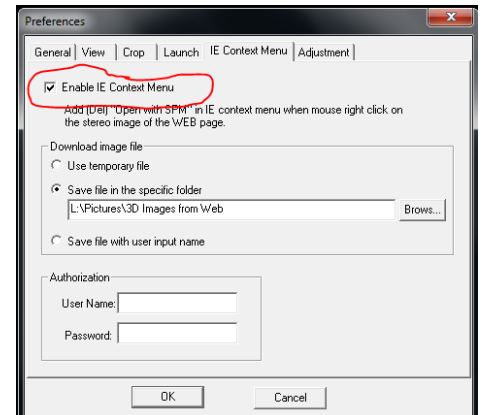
Preferences

General | View | Crop | Launch | IE Context Menu | Adjustment

Enable IE Context Menu

Add (Del) "Open with SPM" in IE context menu when mouse right click on the stereo image of the WEB page.

Download image file

Use temporary file

Save file in the specific folder

L:\Pictures\3D Images from Web

Brows...

Save file with user input name

Authorization

User Name:

Password:

OK

Cancel